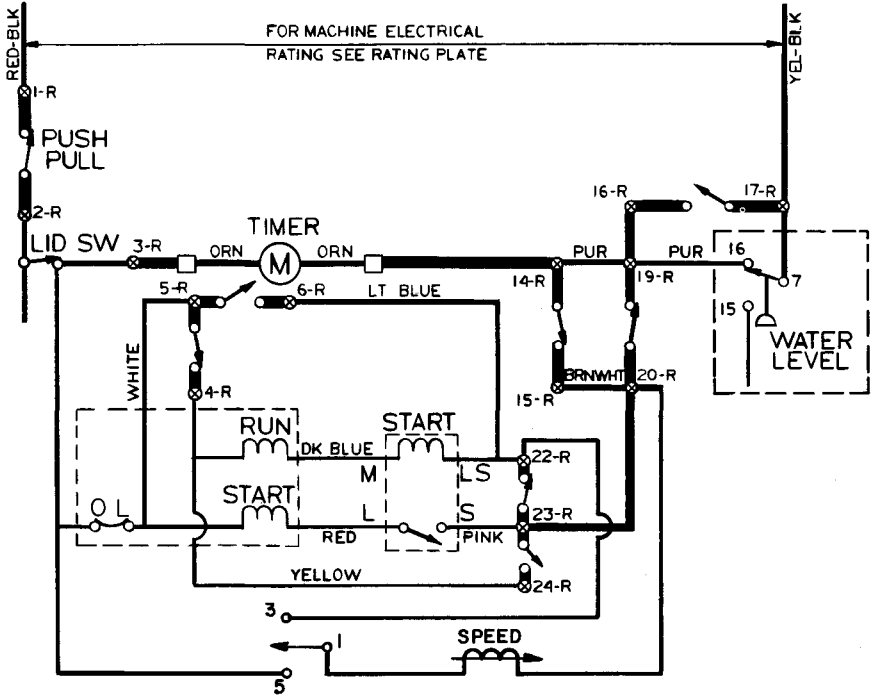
FOR MACHINE ELECTRICAL
RATING SEE RATING PLATE

RED-BLK
YEL-BLK

1-R
PUSH
PULL
2-R
LID SW
3-R
ORN
TIMER
M
ORN
PUR
PUR
16-R
17-R
16
7
15
WATER
LEVEL
14-R
19-R
5-R
6-R
LT BLUE
WHITE
4-R
15-R
BRNWHT
20-R
RUN
DK BLUE
START
M
LS
22-R
O L
START
L
S
23-R
RED
PINK
YELLOW
24-R
3
1
SPEED
5